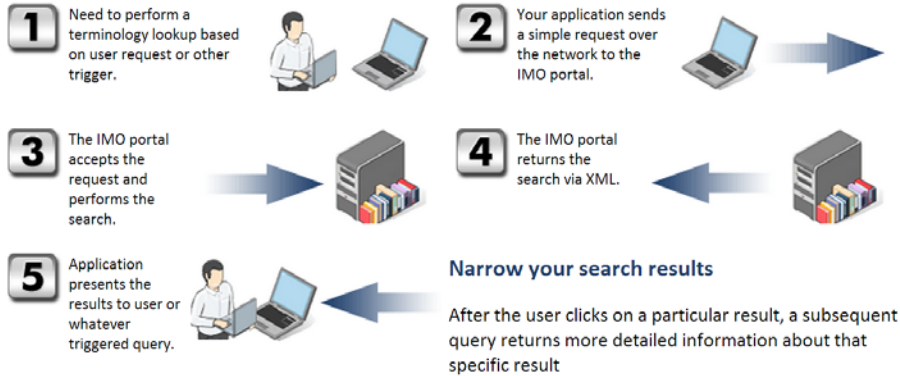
1 Need to perform a terminology lookup based on user request or other trigger.

2 Your application sends a simple request over the network to the IMO portal.

3 The IMO portal accepts the request and performs the search.

4 The IMO portal returns the search via XML.

5 Application presents the results to user or whatever triggered query.

Narrow your search results

After the user clicks on a particular result, a subsequent query returns more detailed information about that specific result